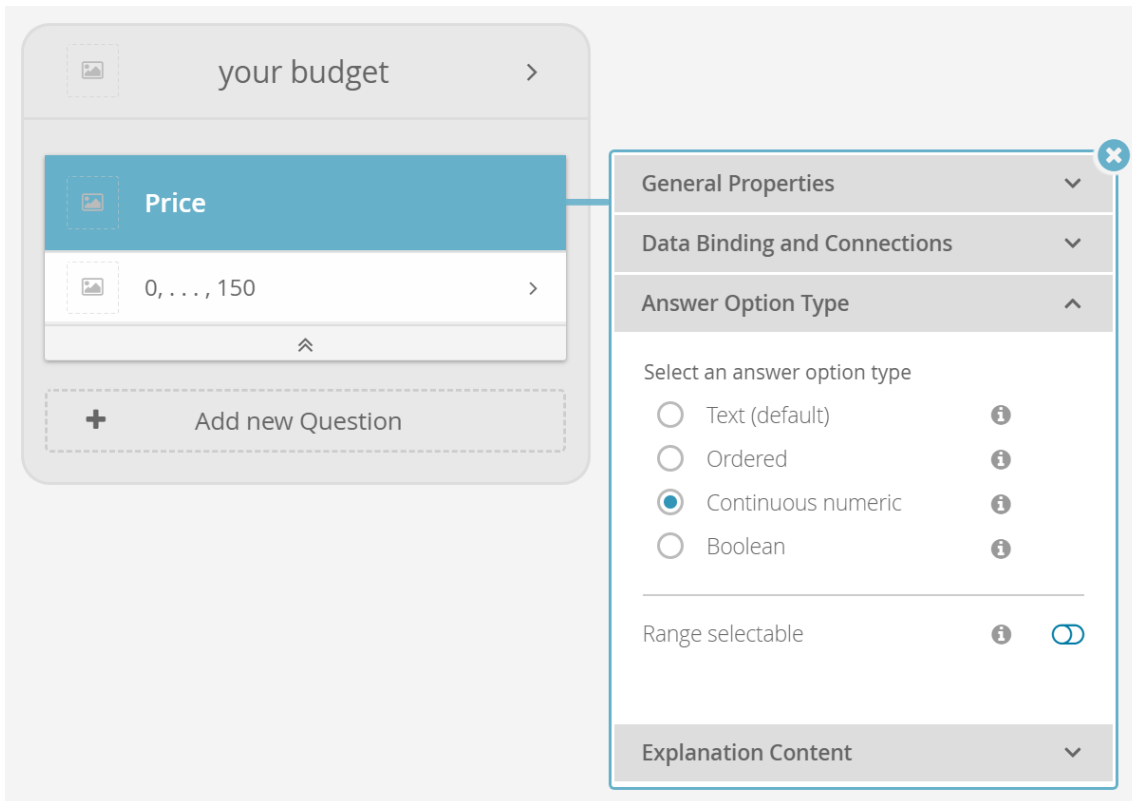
your budget

Price

0, . . . , 150

Add new Question

General Properties

Data Binding and Connections

Answer Option Type

Select an answer option type

Text (default)

Ordered

Continuous numeric

Boolean

Range selectable

Explanation Content